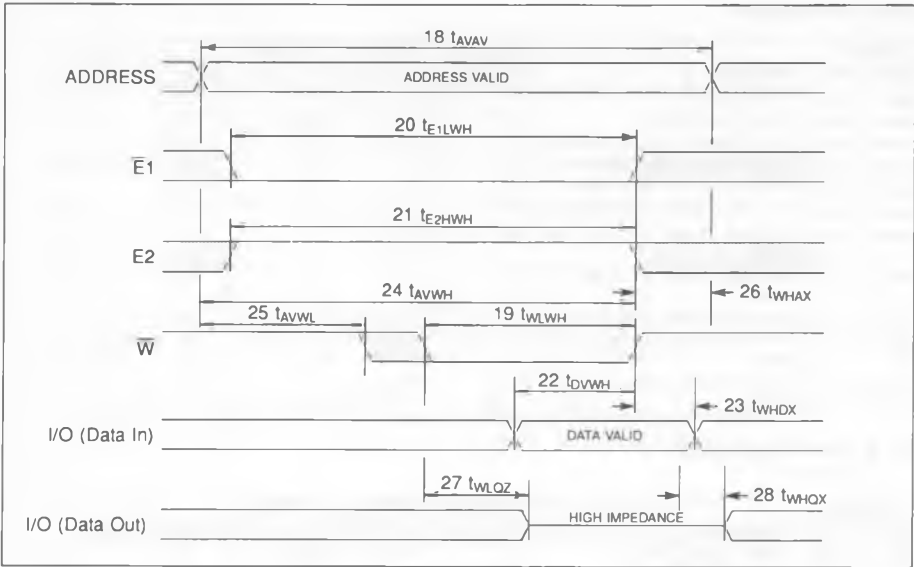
18 $t_{AVAV}$

ADDRESS

ADDRESS VALID

20 $t_{E1LWH}$

$\overline{E1}$

21 $t_{E2HWH}$

E2

24 $t_{AVWH}$

26 $t_{WHAX}$

25 $t_{AVWL}$

19 $t_{WLWH}$

$\overline{W}$

22 $t_{DVWH}$

23 $t_{WHDX}$

I/O (Data In)

DATA VALID

27 $t_{WLQZ}$

28 $t_{WHQX}$

I/O (Data Out)

HIGH IMPEDANCE